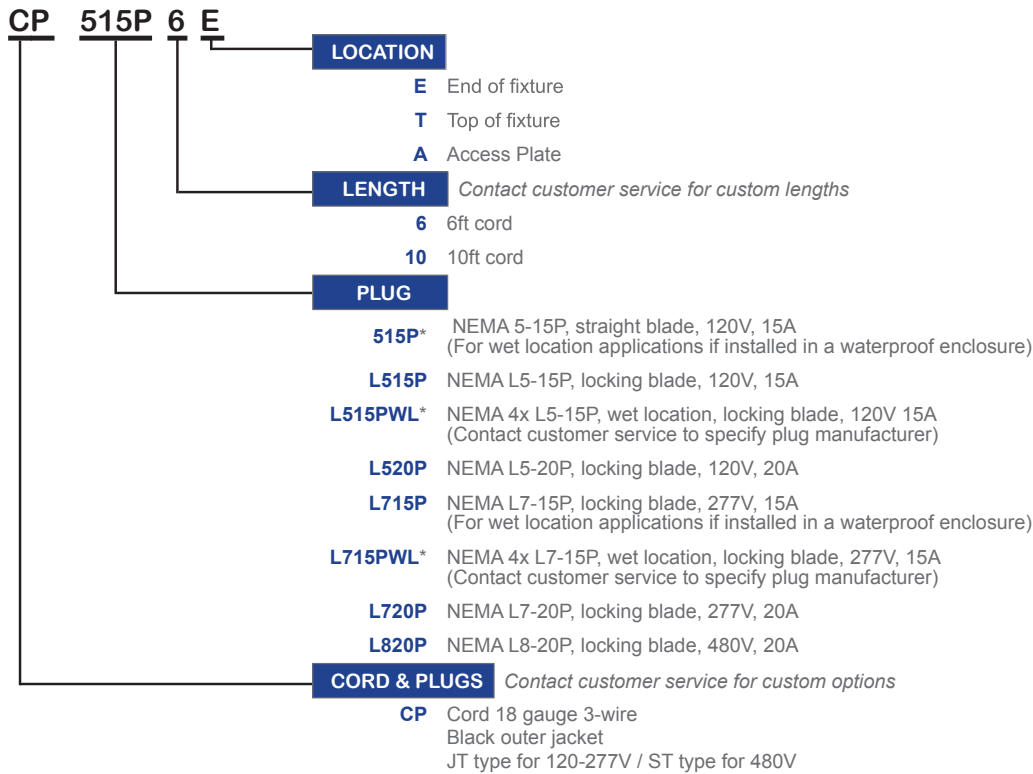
CP 515P 6 E

LOCATION

E End of fixture

T Top of fixture

A Access Plate

LENGTH Contact customer service for custom lengths

6 6ft cord

10 10ft cord

PLUG

515P* NEMA 5-15P, straight blade, 120V, 15A (For wet location applications if installed in a waterproof enclosure)

L515P NEMA L5-15P, locking blade, 120V, 15A

L515PWL* NEMA 4x L5-15P, wet location, locking blade, 120V 15A (Contact customer service to specify plug manufacturer)

L520P NEMA L5-20P, locking blade, 120V, 20A

L715P NEMA L7-15P, locking blade, 277V, 15A (For wet location applications if installed in a waterproof enclosure)

L715PWL* NEMA 4x L7-15P, wet location, locking blade, 277V, 15A (Contact customer service to specify plug manufacturer)

L720P NEMA L7-20P, locking blade, 277V, 20A

L820P NEMA L8-20P, locking blade, 480V, 20A

CORD & PLUGS Contact customer service for custom options

CP Cord 18 gauge 3-wire
Black outer jacket
JT type for 120-277V / ST type for 480V